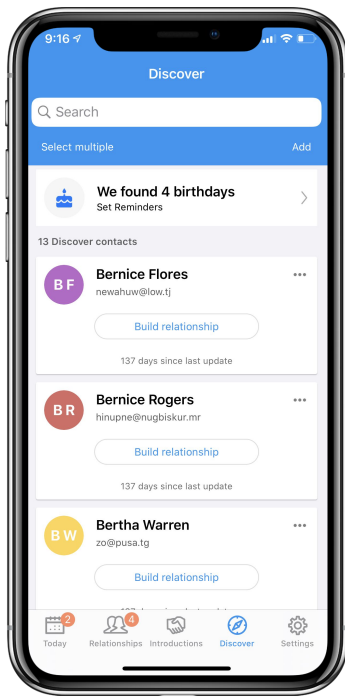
9:16

Discover

Search

Select multiple

Add

We found 4 birthdays
Set Reminders

13 Discover contacts

BF
Bernice Flores
newahuw@low.tj

Build relationship

137 days since last update

BR
Bernice Rogers
hinupne@nugbiskur.mr

Build relationship

137 days since last update

BW
Bertha Warren
zo@pusa.tg

Build relationship

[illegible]

2
Today

4
Relationships

Introductions

Discover

Settings